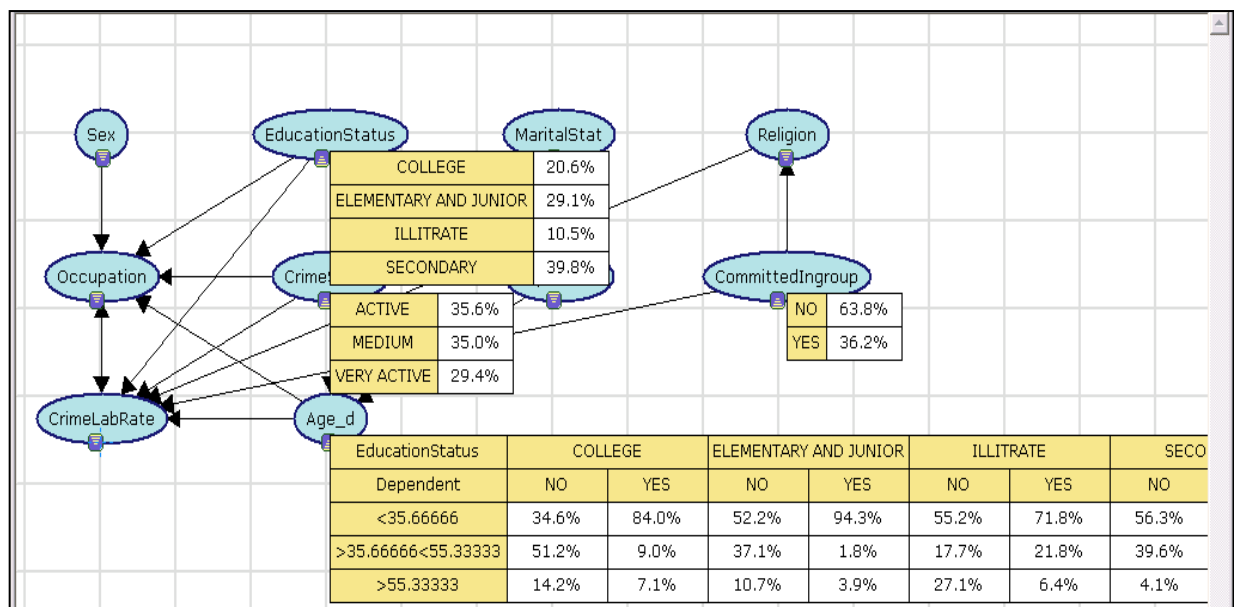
Sex

EducationStatus

MaritalStat

Religion

| COLLEGE | 20.6% |
|---|---|
| ELEMENTARY AND JUNIOR | 29.1% |
| ILLITRATE | 10.5% |
| SECONDARY | 39.8% |

Occupation

Crime

CommittedIngroup

| ACTIVE | 35.6% |
|---|---|
| MEDIUM | 35.0% |
| VERY ACTIVE | 29.4% |

| NO | 63.8% |
|---|---|
| YES | 36.2% |

CrimeLabRate

Age_d

| EducationStatus | COLLEGE | | ELEMENTARY AND JUNIOR | | ILLITRATE | | SECO |
|---|---|---|---|---|---|---|---|
| Dependent | NO | YES | NO | YES | NO | YES | NO |
| <35.66666 | 34.6% | 84.0% | 52.2% | 94.3% | 55.2% | 71.8% | 56.3% |
| >35.66666<55.33333 | 51.2% | 9.0% | 37.1% | 1.8% | 17.7% | 21.8% | 39.6% |
| >55.33333 | 14.2% | 7.1% | 10.7% | 3.9% | 27.1% | 6.4% | 4.1% |